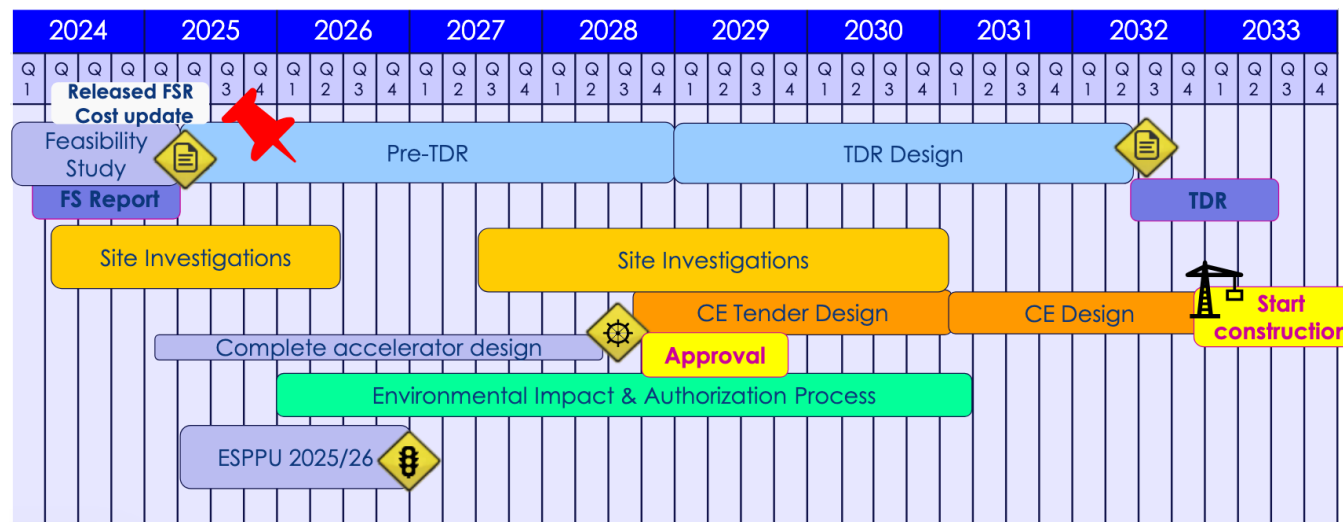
| 2024 | | | | 2025 | | | | 2026 | | | | 2027 | | | | 2028 | | | | 2029 | | | | 2030 | | | | 2031 | | | | 2032 | | | | 2033 | | | |
|---|---|---|---|---|---|---|---|---|---|---|---|---|---|---|---|---|---|---|---|---|---|---|---|---|---|---|---|---|---|---|---|---|---|---|---|---|---|---|---|
| Q1 | Q | Q | Q | Q | Q | Q3 | Q4 | Q1 | Q2 | Q3 | Q4 | Q1 | Q2 | Q3 | Q4 | Q1 | Q2 | Q3 | Q4 | Q1 | Q2 | Q3 | Q4 | Q1 | Q2 | Q3 | Q4 | Q1 | Q2 | Q3 | Q4 | Q1 | Q2 | Q3 | Q4 | Q1 | Q2 | Q3 | Q4 |

Released FSR
Cost update

Feasibility Study

Pre-TDR

TDR Design

FS Report

TDR

Site Investigations

Site Investigations

CE Tender Design

CE Design

Start construction

Complete accelerator design

Approval

Environmental Impact & Authorization Process

ESPPU 2025/26